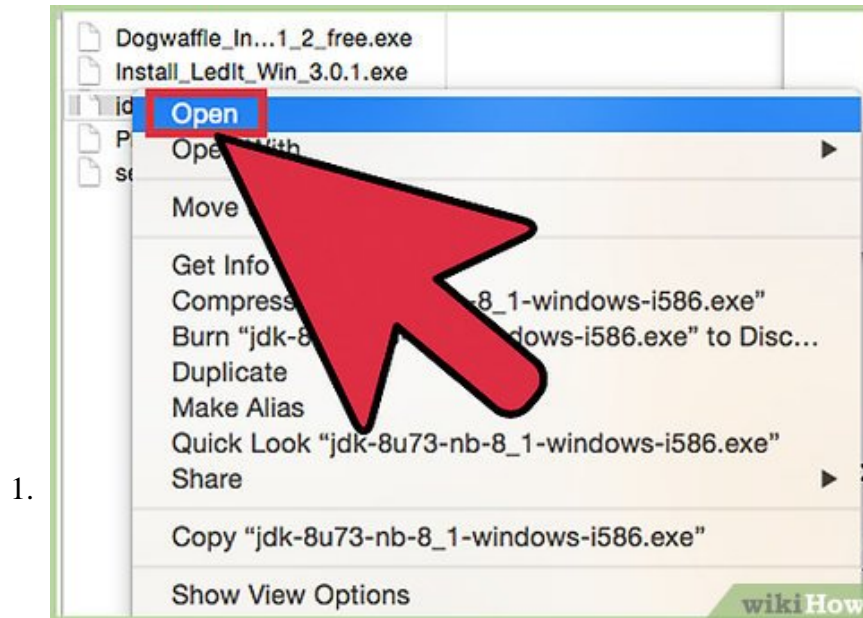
1.

Dogwaffle_In...1_2_free.exe
Install_LedIt_Win_3.0.1.exe
jd
P
se

Open
Ope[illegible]With
Move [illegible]

Get Info
Compress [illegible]-8_1-windows-i586.exe"
Burn "jdk-8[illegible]dows-i586.exe" to Disc...
Duplicate
Make Alias
Quick Look "jdk-8u73-nb-8_1-windows-i586.exe"
Share

Copy "jdk-8u73-nb-8_1-windows-i586.exe"

Show View Options

wikiHow